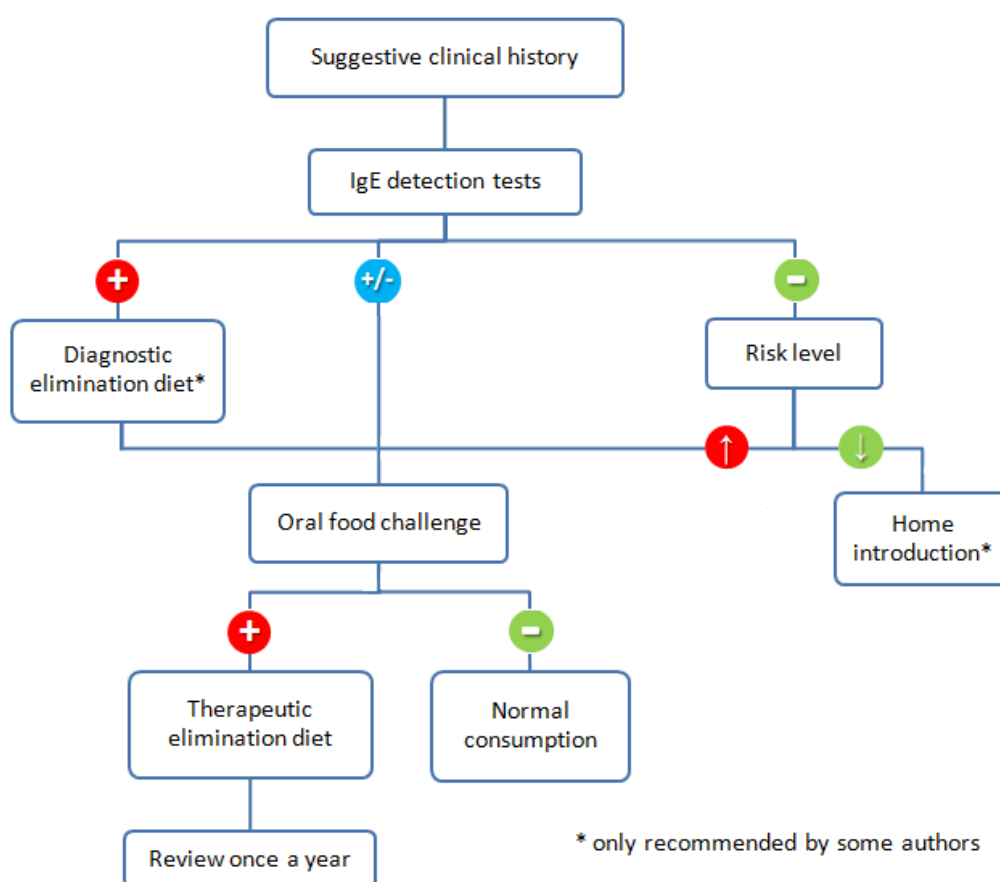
Suggestive clinical history

IgE detection tests

+

+/-

-

Diagnostic elimination diet*

Risk level

↑

↓

Oral food challenge

Home introduction*

+

-

Therapeutic elimination diet

Normal consumption

Review once a year

* only recommended by some authors